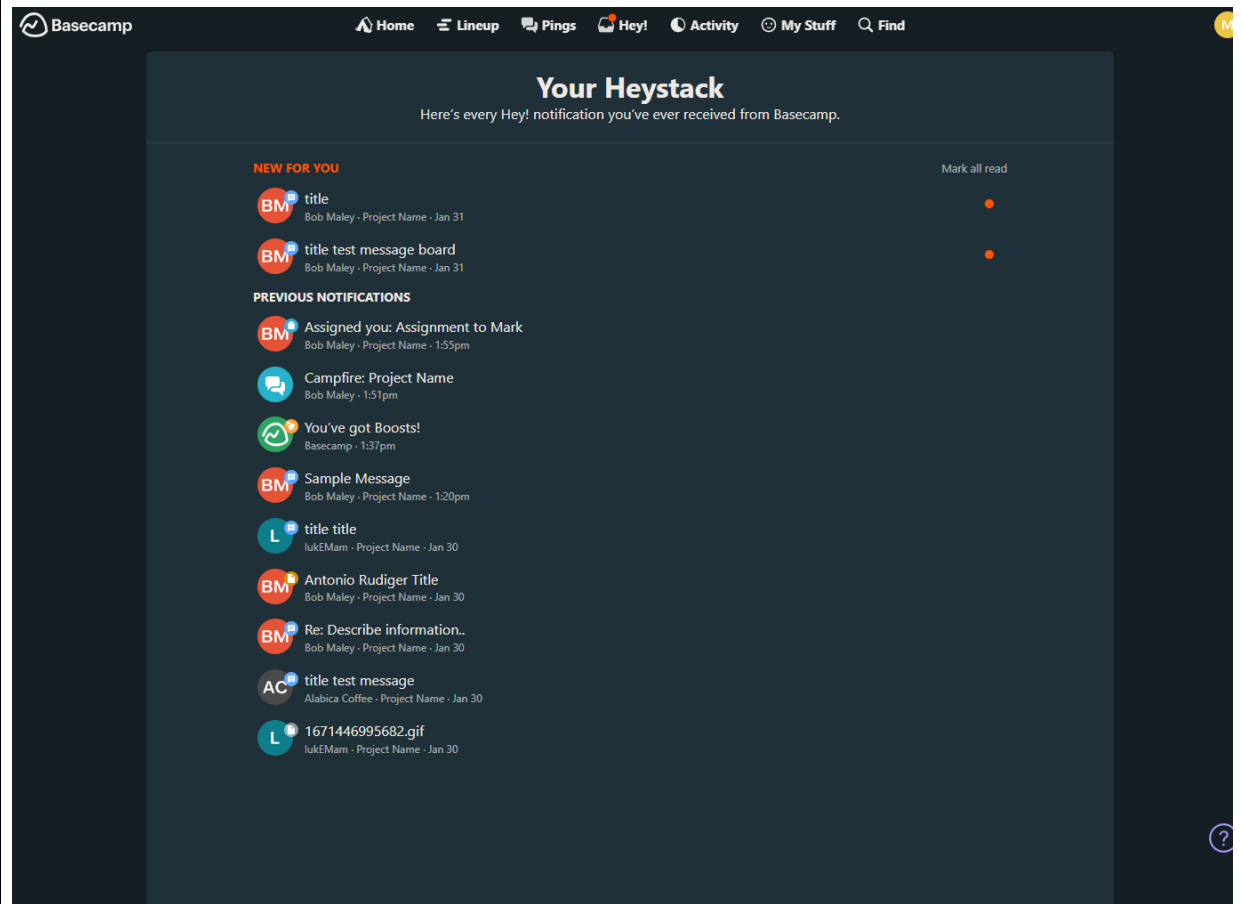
Basecamp

Home Lineup Pings Hey! Activity My Stuff Find

M

Your Heystack
Here's every Hey! notification you've ever received from Basecamp.

NEW FOR YOU

Mark all read

BM title
Bob Maley · Project Name · Jan 31

BM title test message board
Bob Maley · Project Name · Jan 31

PREVIOUS NOTIFICATIONS

BM Assigned you: Assignment to Mark
Bob Maley · Project Name · 1:55pm

Campfire: Project Name
Bob Maley · 1:51pm

You've got Boosts!
Basecamp · 1:37pm

BM Sample Message
Bob Maley · Project Name · 1:20pm

L title title
lukEMam · Project Name · Jan 30

BM Antonio Rudiger Title
Bob Maley · Project Name · Jan 30

BM Re: Describe information..
Bob Maley · Project Name · Jan 30

AC title test message
Alabica Coffee · Project Name · Jan 30

L 1671446995682.gif
lukEMam · Project Name · Jan 30

?